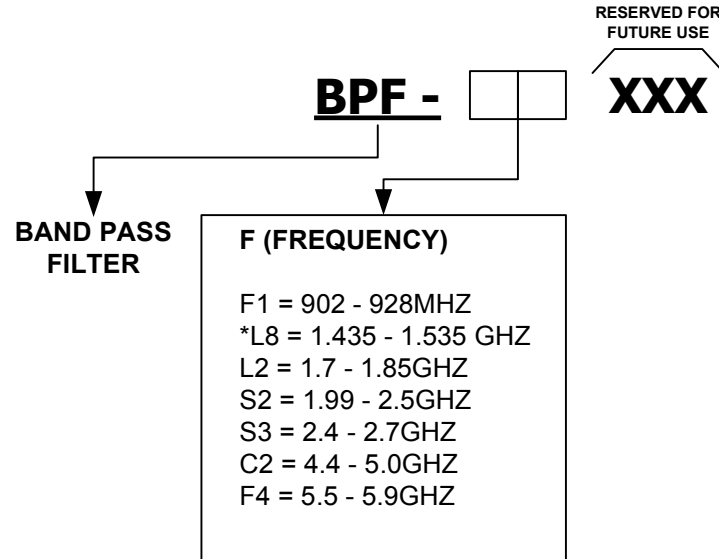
RESERVED FOR FUTURE USE

BPF - XXX

BAND PASS FILTER

F (FREQUENCY)

F1 = 902 - 928MHZ
*L8 = 1.435 - 1.535 GHZ
L2 = 1.7 - 1.85GHZ
S2 = 1.99 - 2.5GHZ
S3 = 2.4 - 2.7GHZ
C2 = 4.4 - 5.0GHZ
F4 = 5.5 - 5.9GHZ